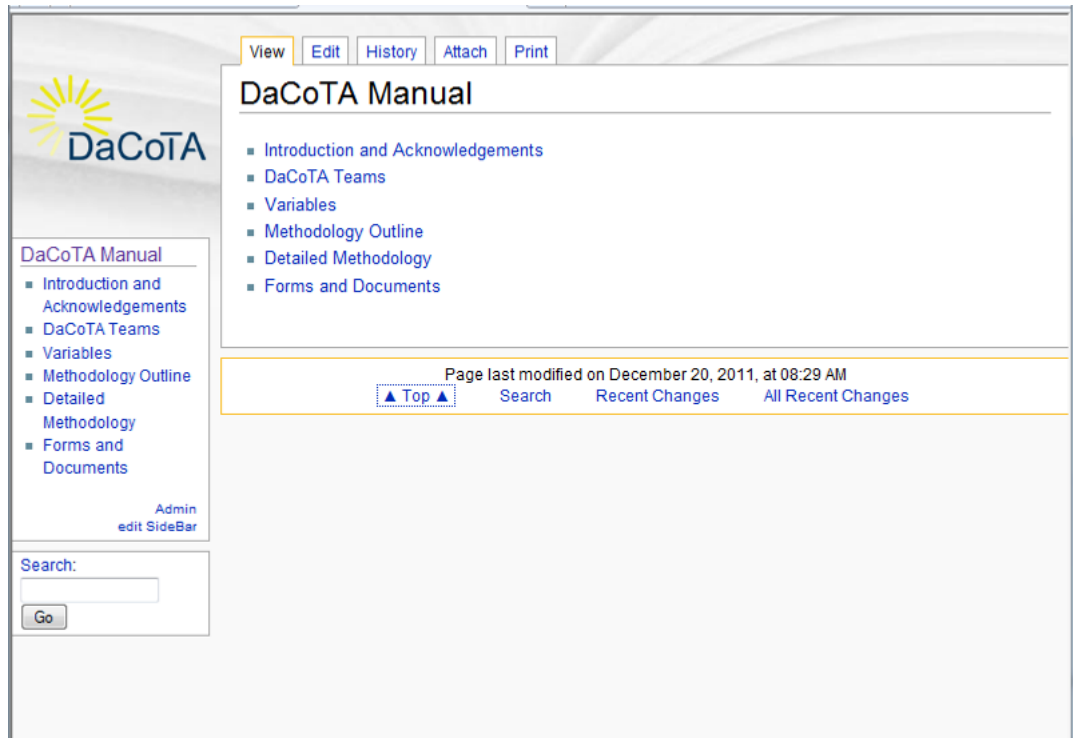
DaCoTA

View Edit History Attach Print

DaCoTA Manual

- Introduction and Acknowledgements
- DaCoTA Teams
- Variables
- Methodology Outline
- Detailed Methodology
- Forms and Documents

Page last modified on December 20, 2011, at 08:29 AM

▲ Top ▲ Search Recent Changes All Recent Changes

DaCoTA Manual

- Introduction and Acknowledgements
- DaCoTA Teams
- Variables
- Methodology Outline
- Detailed Methodology
- Forms and Documents

Admin
edit SideBar

Search:

Go